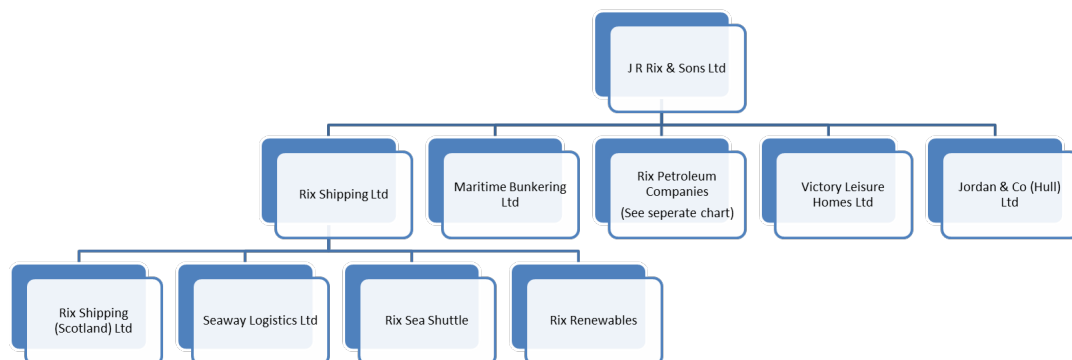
J R Rix & Sons Ltd

Rix Shipping Ltd

Maritime Bunkering Ltd

Rix Petroleum Companies
(See seperate chart)

Victory Leisure Homes Ltd

Jordan & Co (Hull) Ltd

Rix Shipping (Scotland) Ltd

Seaway Logistics Ltd

Rix Sea Shuttle

Rix Renewables